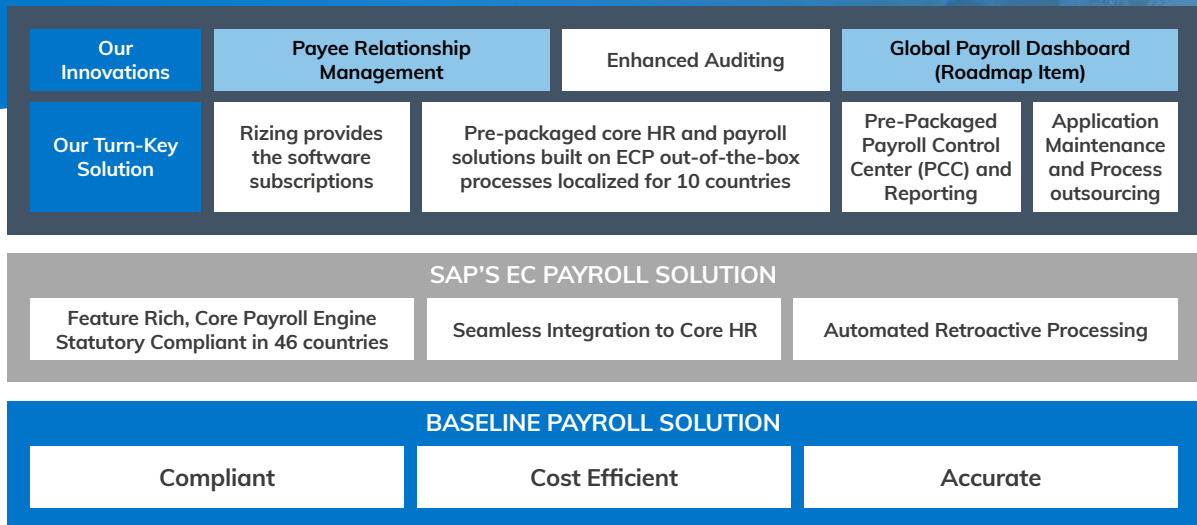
Our Innovations

Payee Relationship Management

Enhanced Auditing

Global Payroll Dashboard (Roadmap Item)

Our Turn-Key Solution

Rizing provides the software subscriptions

Pre-packaged core HR and payroll solutions built on ECP out-of-the-box processes localized for 10 countries

Pre-Packaged Payroll Control Center (PCC) and Reporting

Application Maintenance and Process outsourcing

SAP'S EC PAYROLL SOLUTION

Feature Rich, Core Payroll Engine Statutory Compliant in 46 countries

Seamless Integration to Core HR

Automated Retroactive Processing

BASELINE PAYROLL SOLUTION

Compliant

Cost Efficient

Accurate